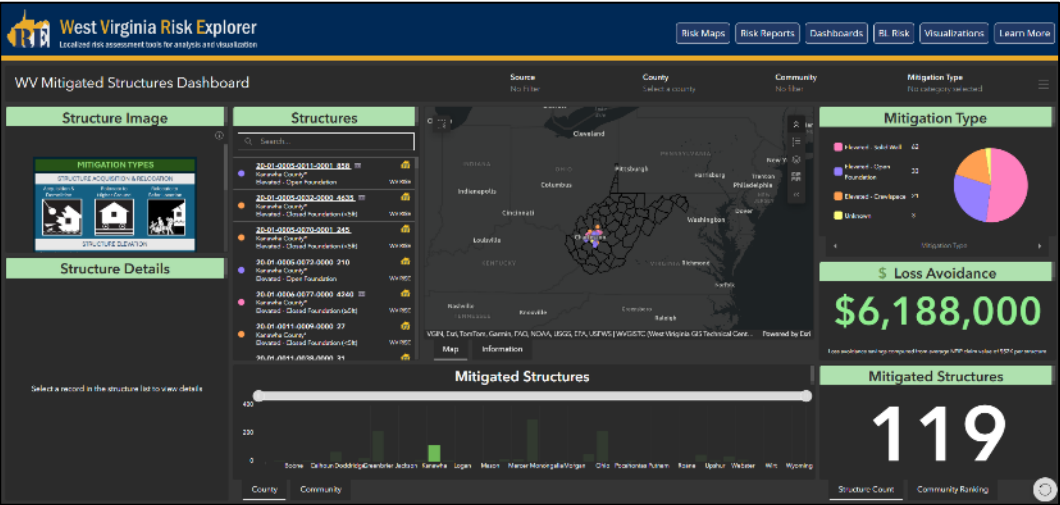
RE West Virginia Risk Explorer
Localized risk assessment tools for analysis and visualization

Risk Maps | Risk Reports | Dashboards | BL Risk | Visualizations | Learn More

WV Mitigated Structures Dashboard

Source
No filter

County
Select a county

Community
No filter

Mitigation Type
No category selected

Structure Image

MITIGATION TYPES
STRUCTURE ACQUISITION & RELOCATION
STRUCTURE ELEVATION

Structure Details

Select a record in the structure list to view details

Structures

Search...

20-01-0005-0011-0001_858
Kanawha County*
Elevated - Open Foundation

20-01-0005-0052-0000_4635
Kanawha County*
Elevated - Closed Foundation(<5ft)

20-01-0005-0070-0001_245
Kanawha County*
Elevated - Closed Foundation(<5ft)

20-01-0005-0072-0000_210
Kanawha County*
Elevated - Open Foundation

20-01-0006-0077-0000_4240
Kanawha County*
Elevated - Closed Foundation(<5ft)

20-01-0011-0009-0000_27
Kanawha County*
Elevated - Closed Foundation(<5ft)

20-01-0011-0039-0000_31

Cleveland
Pittsburgh
Harrisburg
New York
Trenton
Philadelphia
Indianapolis
Columbus
Cincinnati
Washington
Louisville
Charleston
KENTUCKY
Richmond
Nashville

VGIN, Esri, TomTom, Garmin, FAO, NOAA, USGS, EPA, USFWS | WVGISTC (West Virginia GIS Technical Cent... Powered by Esri

Map | Information

Mitigated Structures

400
200
0

Boone Calhoun Doddridge Greenbrier Jackson Kanawha Logan Mason Mercer Monongalia Morgan Ohio Pocahontas Putnam Roane Upshur Webster Wirt Wyoming

County | Community

Mitigation Type

Elevated - Solid Wall 62
Elevated - Open Foundation 30
Elevated - Crawlspace 21
Unknown 6

Mitigation Type

$ Loss Avoidance
$6,188,000

Mitigated Structures
119

Structure Count | Community Ranking